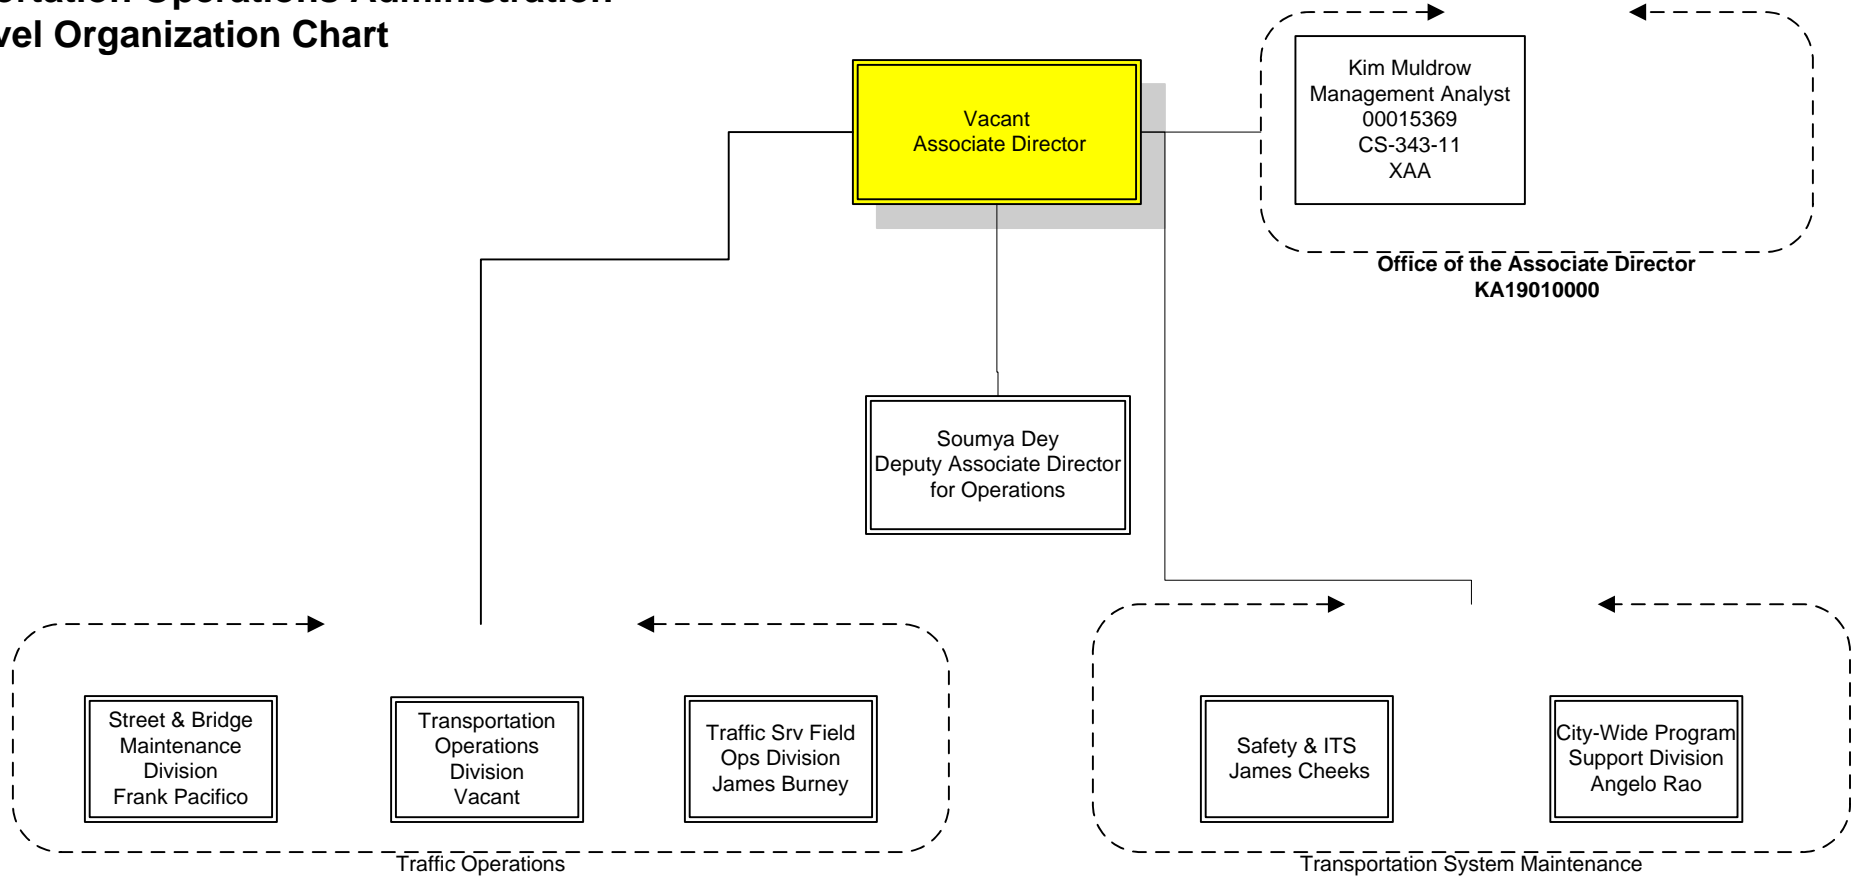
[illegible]rtation Operations Administration
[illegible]vel Organization Chart

Vacant
Associate Director

Kim Muldrow
Management Analyst
00015369
CS-343-11
XAA

Office of the Associate Director
KA19010000

Soumya Dey
Deputy Associate Director
for Operations

Street & Bridge
Maintenance
Division
Frank Pacifico

Transportation
Operations
Division
Vacant

Traffic Srv Field
Ops Division
James Burney

Traffic Operations

Safety & ITS
James Cheeks

City-Wide Program
Support Division
Angelo Rao

Transportation System Maintenance